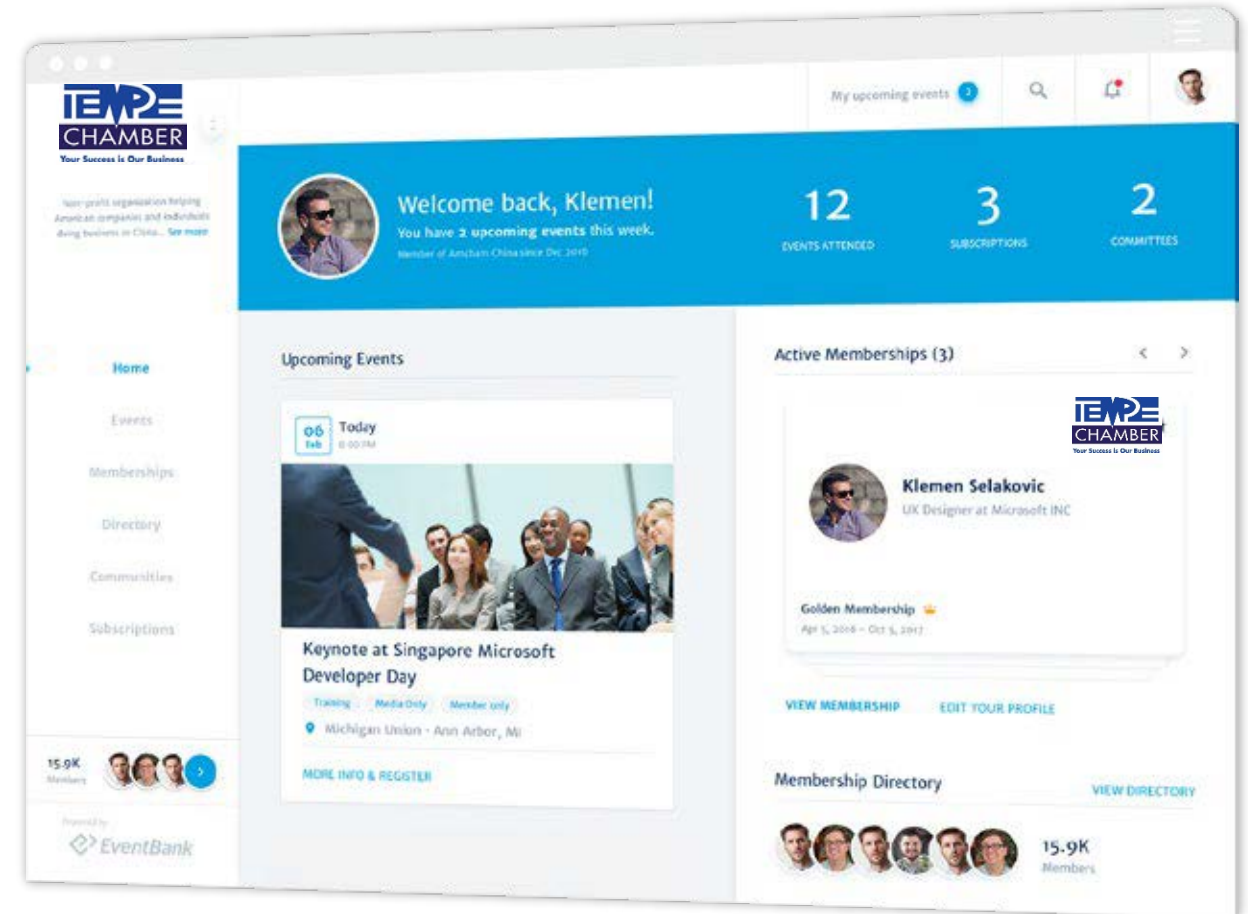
TEMPE CHAMBER
Your Success is Our Business

Non-profit organization helping American companies and individuals doing business in China... See more

My upcoming events 2

Welcome back, Klemen!
You have 2 upcoming events this week.
Member of Amcham China since Dec 2010

12
EVENTS ATTENDED

3
SUBSCRIPTIONS

2
COMMITTEES

Home
Events
Memberships
Directory
Communities
Subscriptions

15.9K
Members

Powered by
EventBank

Upcoming Events

06
Feb
Today
6:00 PM

Keynote at Singapore Microsoft Developer Day
Training
Media Only
Member only
Michigan Union - Ann Arbor, MI
MORE INFO & REGISTER

Active Memberships (3)

TEMPE CHAMBER
Your Success is Our Business

Klemen Selakovic
UX Designer at Microsoft INC

Golden Membership
Apr 5, 2016 – Oct 5, 2017

VIEW MEMBERSHIP
EDIT YOUR PROFILE

Membership Directory
VIEW DIRECTORY

15.9K
Members